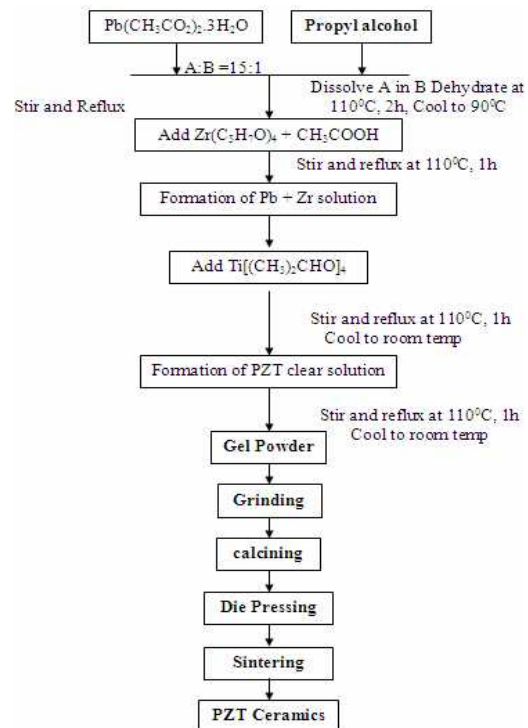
$Pb(CH_3CO_2)_2.3H_2O$

Propyl alcohol

A:B =15:1

Dissolve A in B Dehydrate at 110$^0$C, 2h, Cool to 90$^0$C

Stir and Reflux

Add $Zr(C_3H_7O)_4$ + $CH_3COOH$

Stir and reflux at 110$^0$C, 1h

Formation of Pb + Zr solution

Add $Ti[(CH_3)_2CHO]_4$

Stir and reflux at 110$^0$C, 1h
Cool to room temp

Formation of PZT clear solution

Stir and reflux at 110$^0$C, 1h
Cool to room temp

Gel Powder

Grinding

calcining

Die Pressing

Sintering

PZT Ceramics